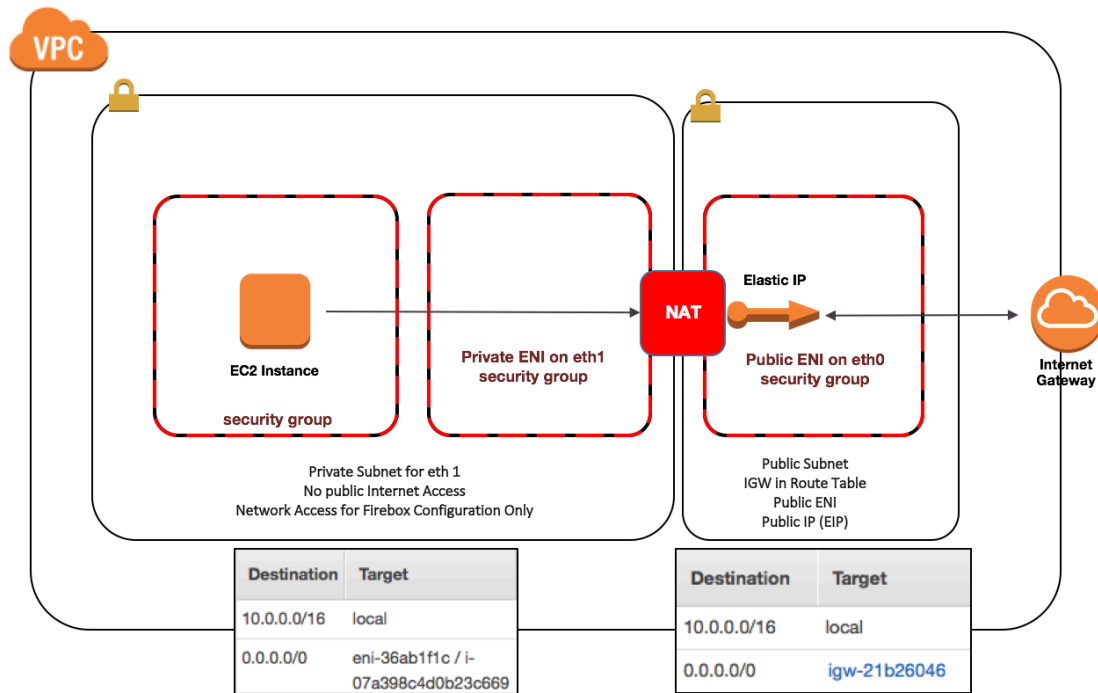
VPC

EC2 Instance

security group

Private ENI on eth1 security group

NAT

Elastic IP

Public ENI on eth0 security group

Internet Gateway

Private Subnet for eth 1
No public Internet Access
Network Access for Firebox Configuration Only

Public Subnet
IGW in Route Table
Public ENI
Public IP (EIP)

| Destination | Target |
|---|---|
| 10.0.0.0/16 | local |
| 0.0.0.0/0 | eni-36ab1f1c / i-07a398c4d0b23c669 |

| Destination | Target |
|---|---|
| 10.0.0.0/16 | local |
| 0.0.0.0/0 | igw-21b26046 |